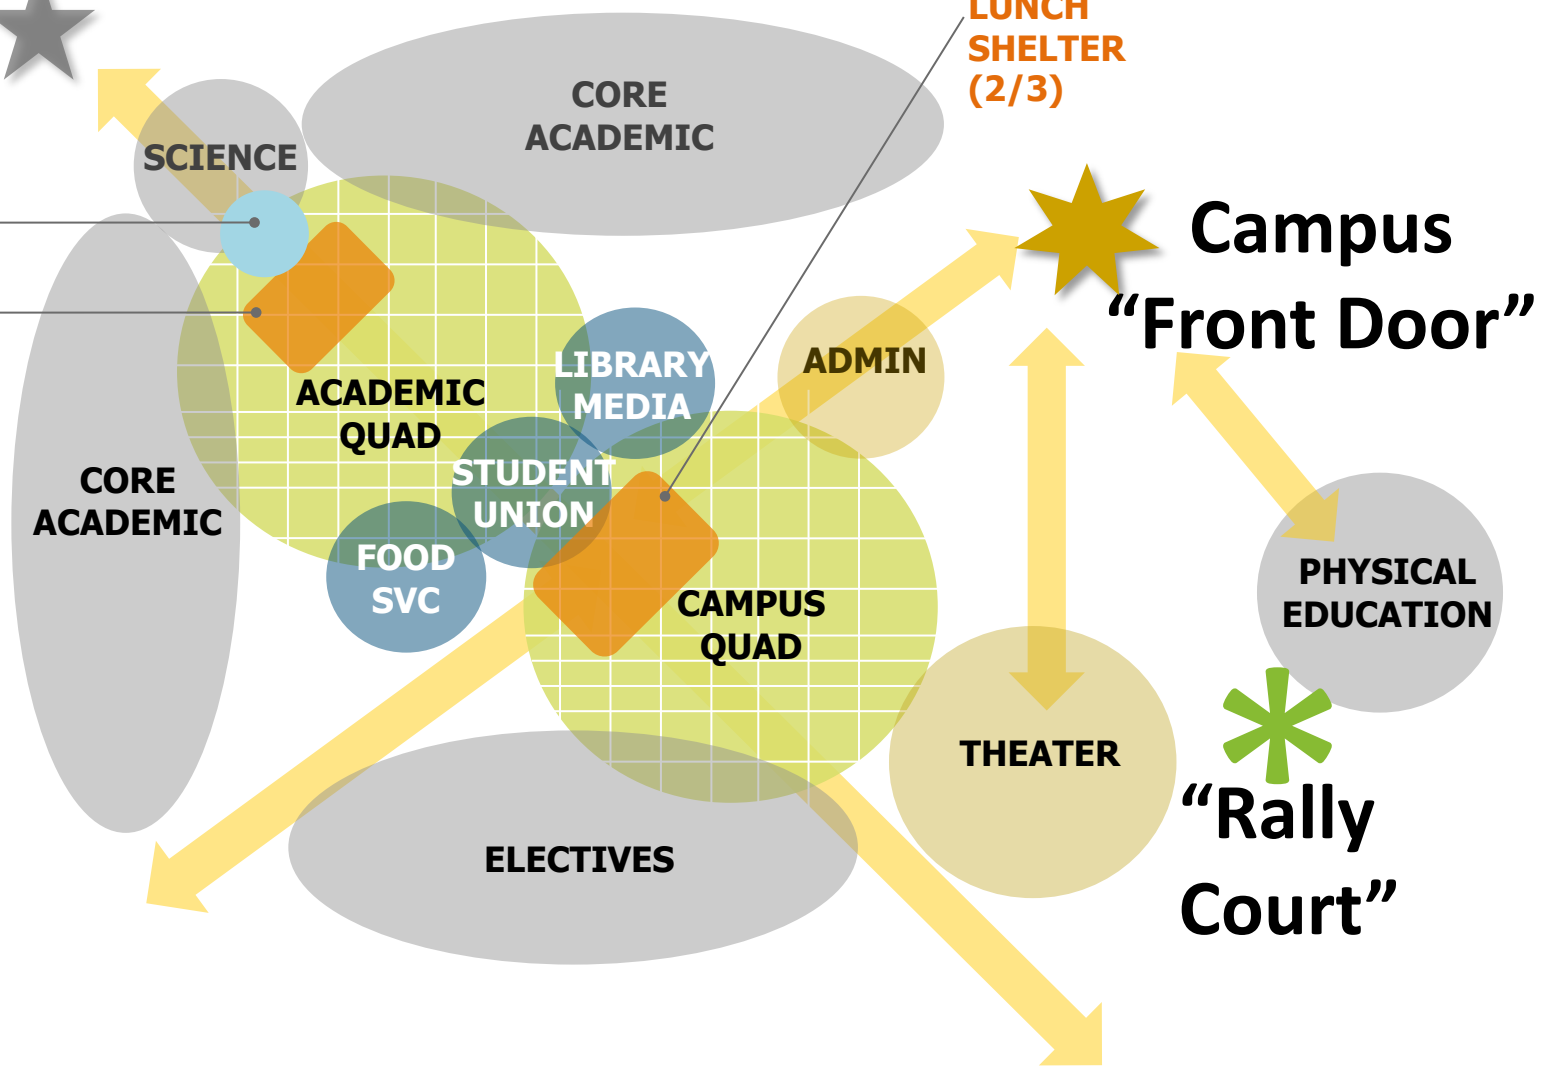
LUNCH
SHELTER
(2/3)

CORE
ACADEMIC

SCIENCE

Campus
“Front Door”

LIBRARY
MEDIA

ADMIN

ACADEMIC
QUAD

CORE
ACADEMIC

STUDENT
UNION

FOOD
SVC

CAMPUS
QUAD

PHYSICAL
EDUCATION

THEATER

“Rally
Court”

ELECTIVES